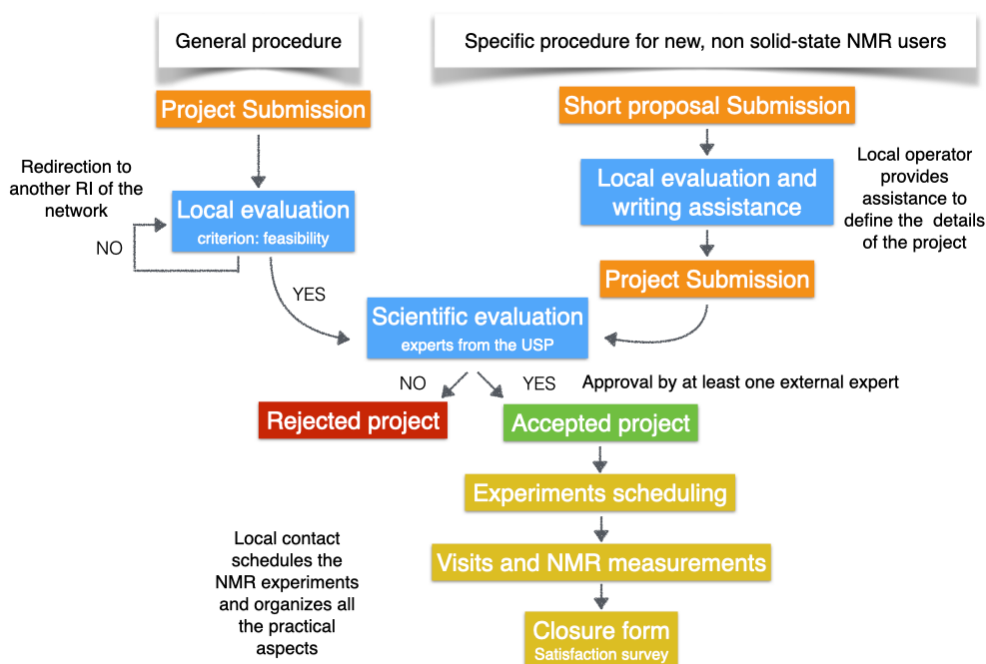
General procedure

Specific procedure for new, non solid-state NMR users

Project Submission

Short proposal Submission

Redirection to another RI of the network

Local evaluation
criterion: feasibility

NO

Local evaluation and writing assistance

Local operator provides assistance to define the details of the project

YES

Project Submission

Scientific evaluation
experts from the USP

NO

YES

Approval by at least one external expert

Rejected project

Accepted project

Experiments scheduling

Local contact schedules the NMR experiments and organizes all the practical aspects

Visits and NMR measurements

Closure form
Satisfaction survey